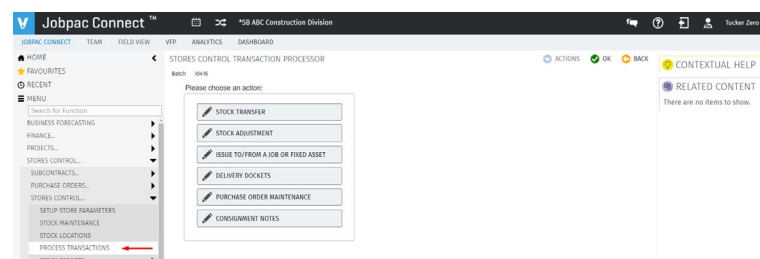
Jobpac Connect™ *SB ABC Construction Division Tucker Zero

JOBPAC CONNECT TEAM FIELD VIEW VFP ANALYTICS DASHBOARD

HOME
FAVOURITES
RECENT
MENU
Search for Function
BUSINESS FORECASTING
FINANCE...
PROJECTS...
STORES CONTROL...
SUBCONTRACTS...
PURCHASE ORDERS...
STORES CONTROL...
SETUP STORE PARAMETERS
STOCK MAINTENANCE
STOCK LOCATIONS
PROCESS TRANSACTIONS

STORES CONTROL TRANSACTION PROCESSOR
ACTIONS OK BACK
Batch 10416
Please choose an action:
STOCK TRANSFER
STOCK ADJUSTMENT
ISSUE TO/FROM A JOB OR FIXED ASSET
DELIVERY DOCKETS
PURCHASE ORDER MAINTENANCE
CONSIGNMENT NOTES

CONTEXTUAL HELP
RELATED CONTENT
There are no items to show.